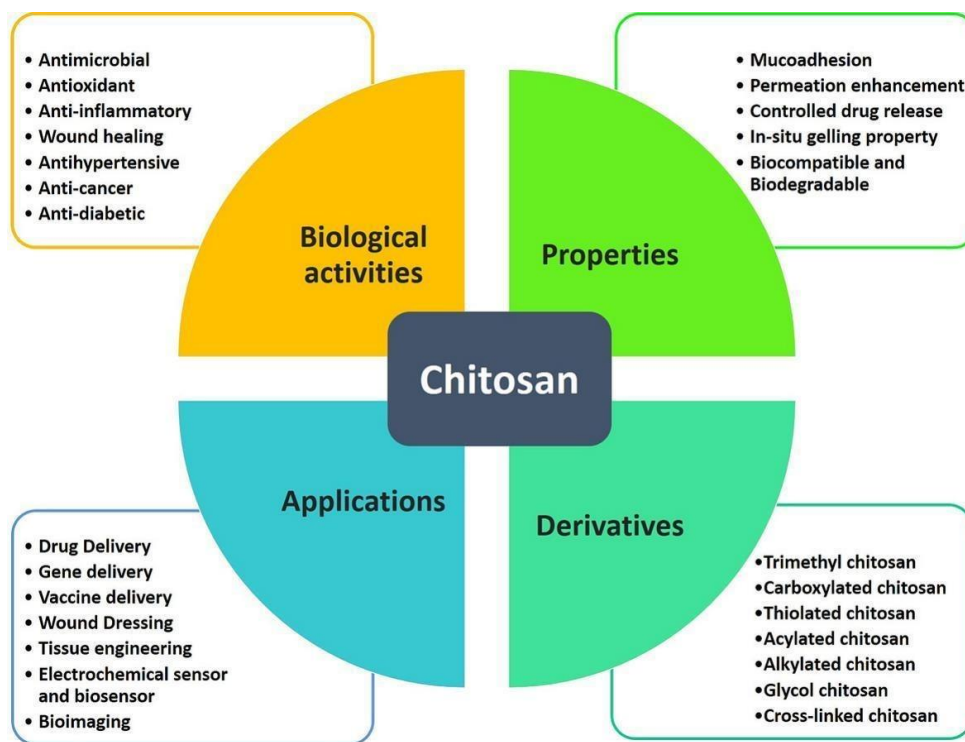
• Antimicrobial
• Antioxidant
• Anti-inflammatory
• Wound healing
• Antihypertensive
• Anti-cancer
• Anti-diabetic

Biological activities

• Mucoadhesion
• Permeation enhancement
• Controlled drug release
• In-situ gelling property
• Biocompatible and Biodegradable

Properties

Chitosan

Applications

Derivatives

• Drug Delivery
• Gene delivery
• Vaccine delivery
• Wound Dressing
• Tissue engineering
• Electrochemical sensor and biosensor
• Bioimaging

•Trimethyl chitosan
•Carboxylated chitosan
•Thiolated chitosan
•Acylated chitosan
•Alkylated chitosan
•Glycol chitosan
•Cross-linked chitosan